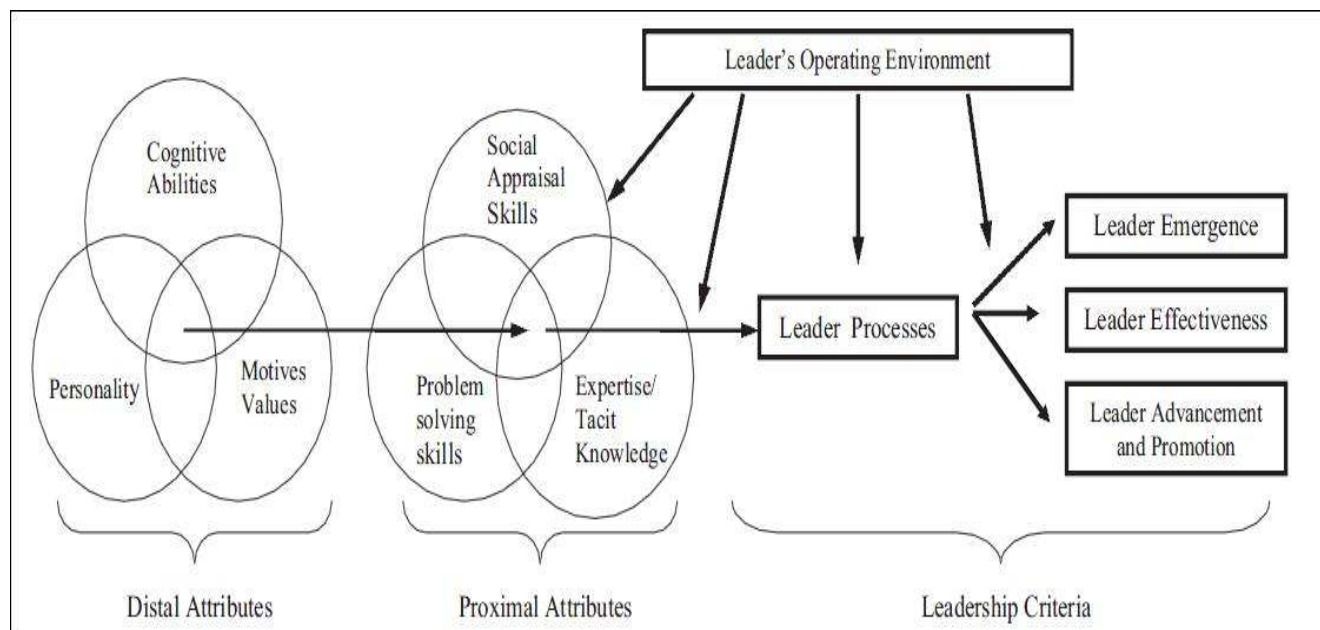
Leader's Operating Environment

Cognitive Abilities

Personality

Motives Values

Social Appraisal Skills

Problem solving skills

Expertise/ Tacit Knowledge

Leader Processes

Leader Emergence

Leader Effectiveness

Leader Advancement and Promotion

Distal Attributes

Proximal Attributes

Leadership Criteria